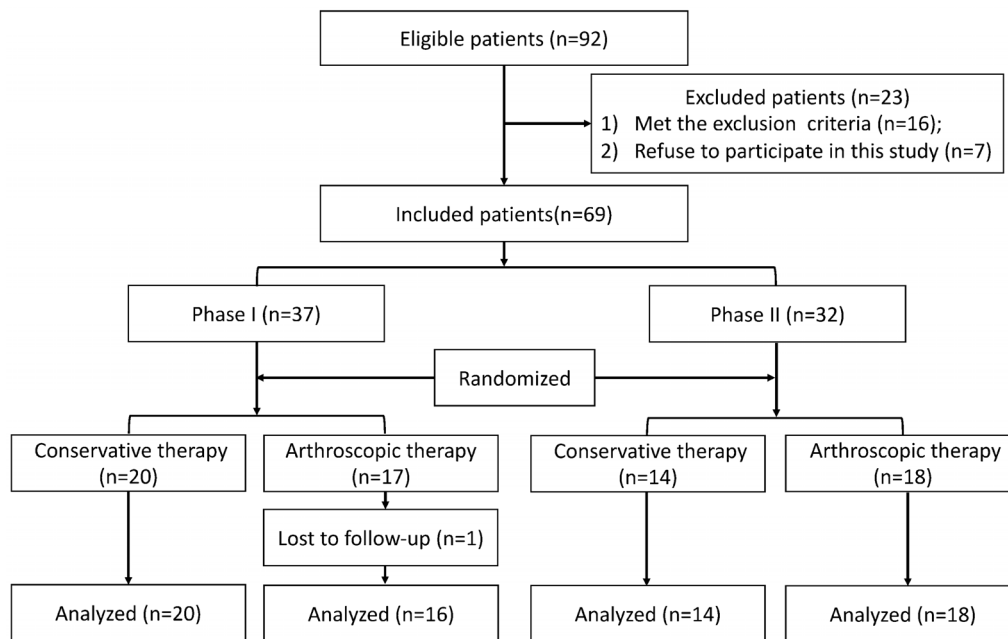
Eligible patients (n=92)

Excluded patients (n=23)
1) Met the exclusion criteria (n=16);
2) Refuse to participate in this study (n=7)

Included patients(n=69)

Phase I (n=37)

Phase II (n=32)

Randomized

Conservative therapy (n=20)

Arthroscopic therapy (n=17)

Conservative therapy (n=14)

Arthroscopic therapy (n=18)

Lost to follow-up (n=1)

Analyzed (n=20)

Analyzed (n=16)

Analyzed (n=14)

Analyzed (n=18)